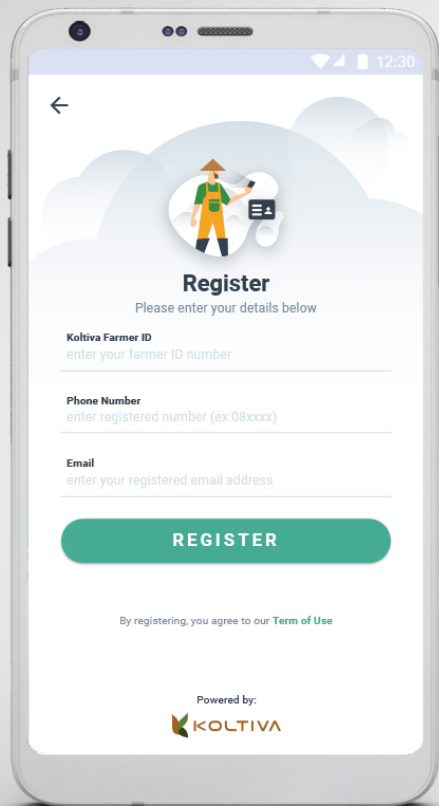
12:30

Register
Please enter your details below

Koltiva Farmer ID
enter your farmer ID number

Phone Number
enter registered number (ex:08xxxx)

Email
enter your registered email address

REGISTER

By registering, you agree to our Term of Use

Powered by:
KOLTIVA